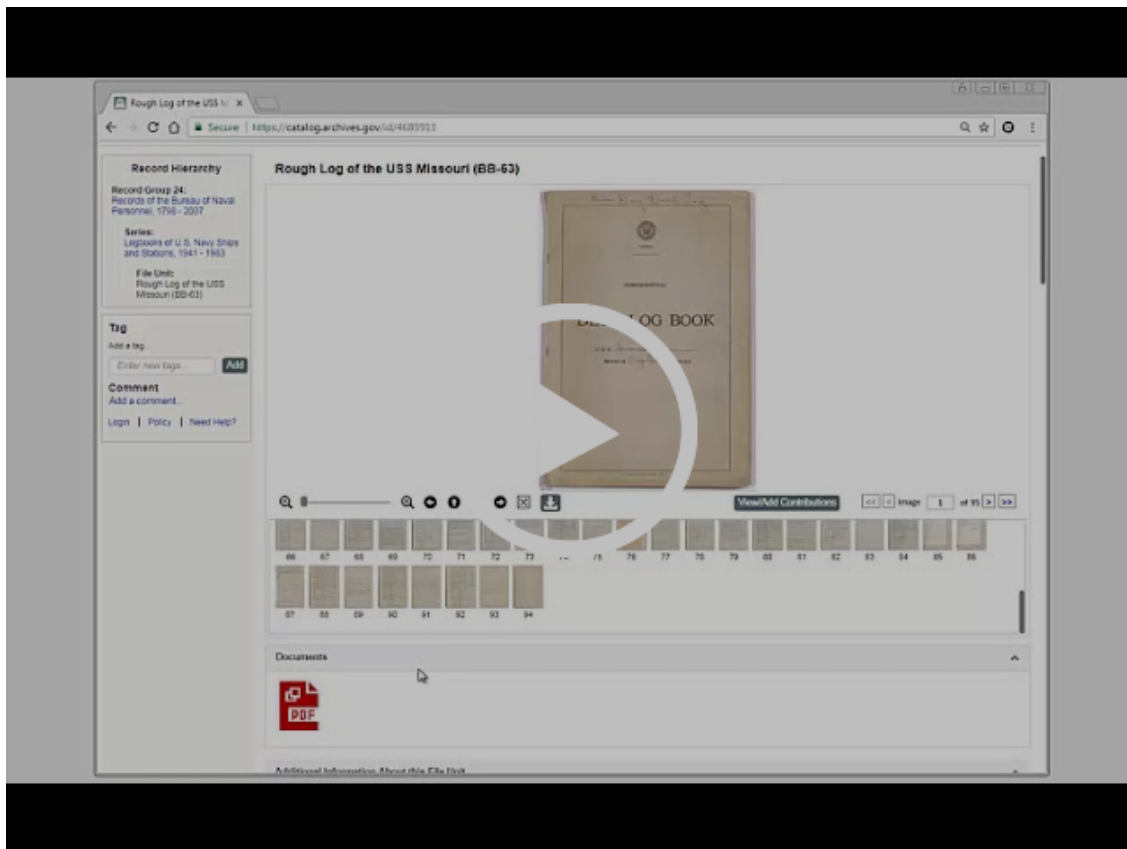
Rough Log of the USS M ×

Secure | https://catalog.archives.gov/id/4685913

Record Hierarchy

Record Group 24:
Records of the Bureau of Naval Personnel, 1798 - 2007

Series:
Logbooks of U.S. Navy Ships and Stations, 1941 - 1983

File Unit:
Rough Log of the USS Missouri (BB-63)

Tag
Add a tag...
Enter new tags...
Add

Comment
Add a comment...

Login | Policy | Need Help?

Rough Log of the USS Missouri (BB-63)

DE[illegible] LOG BOOK

View/Add Contributions

Image 1 of 95

66 67 68 69 70 71 72 73 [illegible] 75 76 77 78 79 80 81 82 83 84 85 86
87 88 89 90 91 92 93 94

Documents

PDF

Additional Information About this File Unit